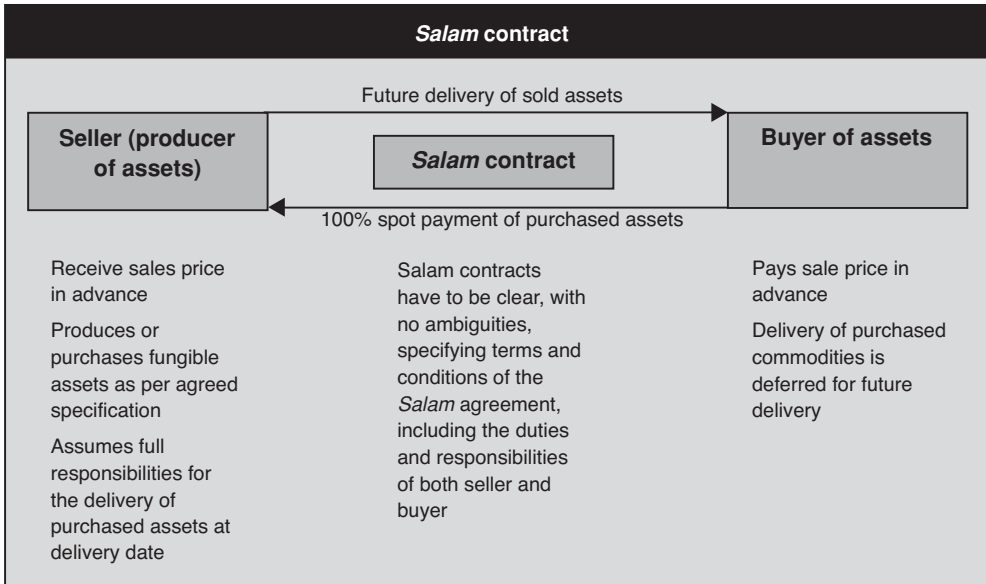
*Salam* contract

Future delivery of sold assets

Seller (producer of assets)

*Salam* contract

Buyer of assets

100% spot payment of purchased assets

Receive sales price in advance

Produces or purchases fungible assets as per agreed specification

Assumes full responsibilities for the delivery of purchased assets at delivery date

Salam contracts have to be clear, with no ambiguities, specifying terms and conditions of the *Salam* agreement, including the duties and responsibilities of both seller and buyer

Pays sale price in advance

Delivery of purchased commodities is deferred for future delivery